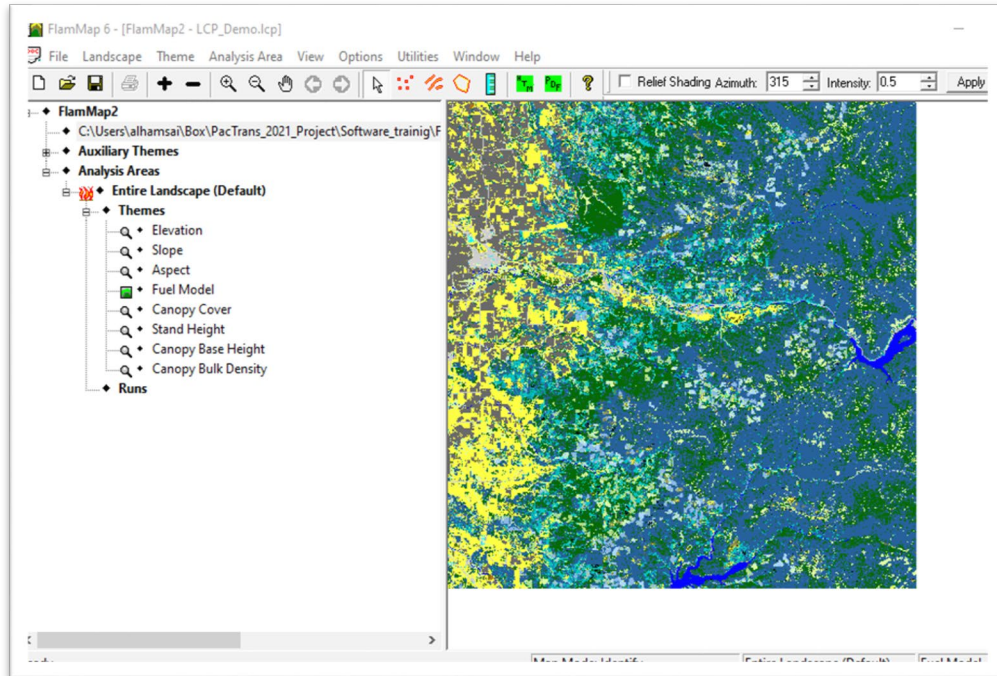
FlamMap 6 - [FlamMap2 - LCP_Demo.lcp]

File Landscape Theme Analysis Area View Options Utilities Window Help

Relief Shading Azimuth: 315 Intensity: 0.5 Apply

FlamMap2
C:\Users\alhamsai\Box\PacTrans_2021_Project\Software_trainig\F
Auxiliary Themes
Analysis Areas
Entire Landscape (Default)
Themes
Elevation
Slope
Aspect
Fuel Model
Canopy Cover
Stand Height
Canopy Base Height
Canopy Bulk Density
Runs

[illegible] Map Mode: Identify Entire Landscape (Default) Fuel Model